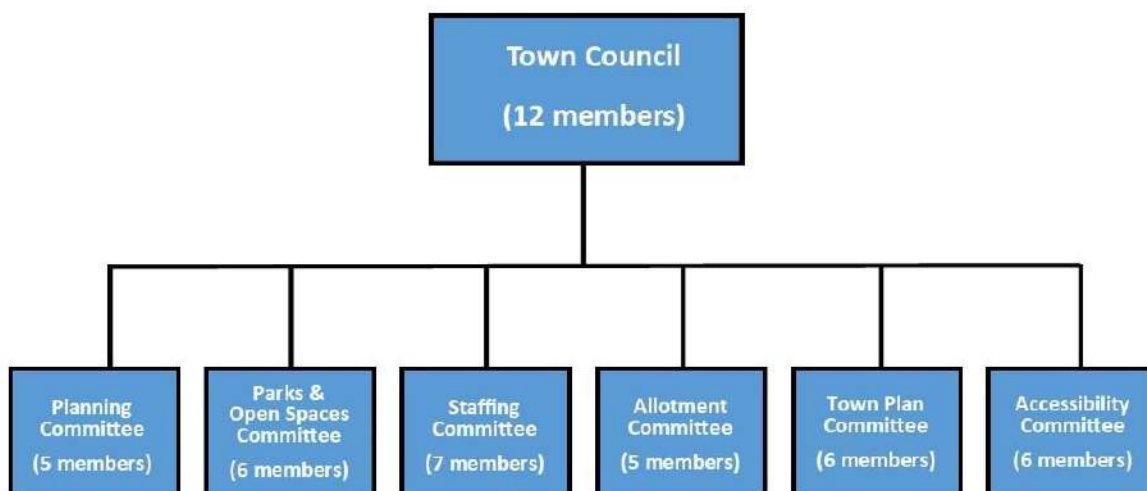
Town Council

(12 members)

Planning Committee

(5 members)

Parks & Open Spaces Committee

(6 members)

Staffing Committee

(7 members)

Allotment Committee

(5 members)

Town Plan Committee

(6 members)

Accessibility Committee

(6 members)